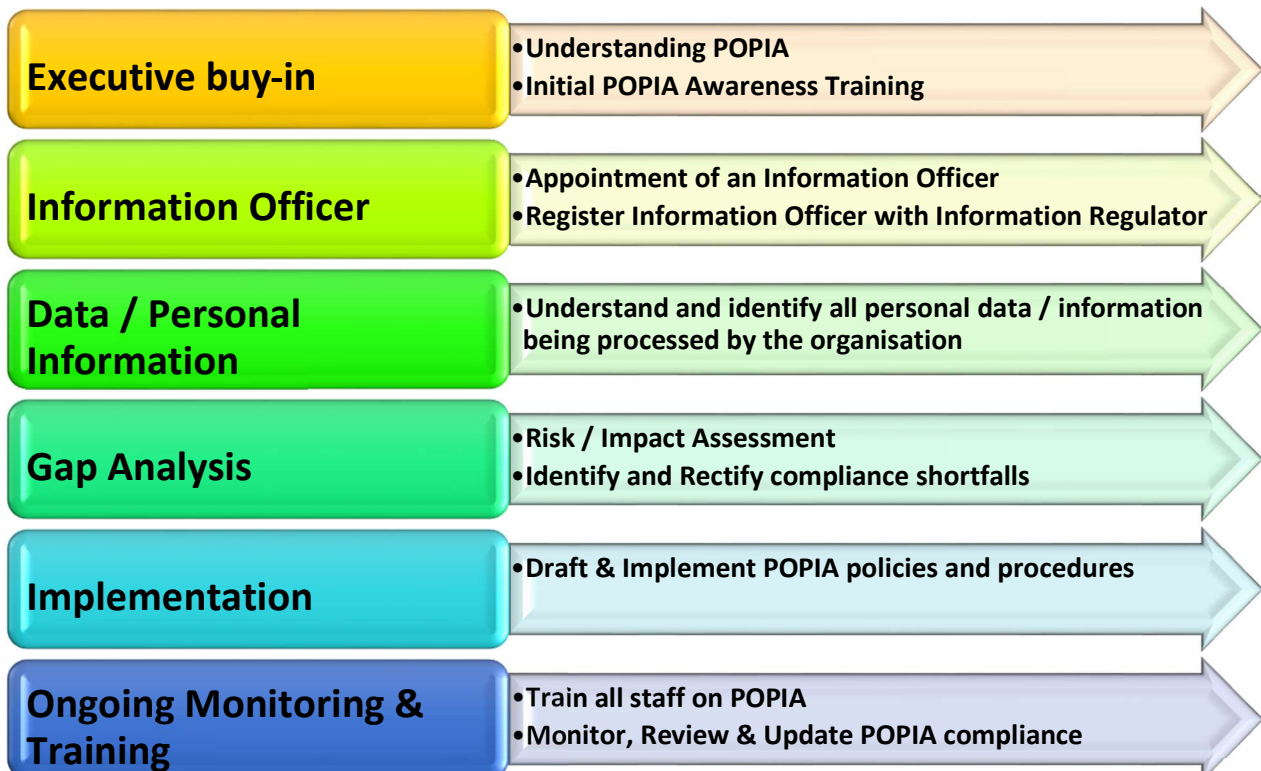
Executive buy-in

•Understanding POPIA
•Initial POPIA Awareness Training

Information Officer

•Appointment of an Information Officer
•Register Information Officer with Information Regulator

Data / Personal Information

•Understand and identify all personal data / information being processed by the organisation

Gap Analysis

•Risk / Impact Assessment
•Identify and Rectify compliance shortfalls

Implementation

•Draft & Implement POPIA policies and procedures

Ongoing Monitoring & Training

•Train all staff on POPIA
•Monitor, Review & Update POPIA compliance